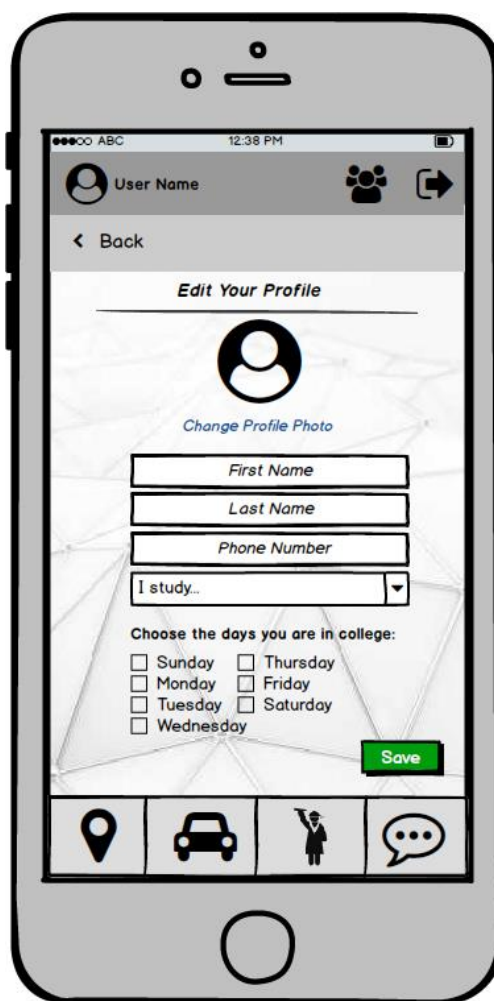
●●●○○ ABC

12:38 PM

User Name

< Back

Edit Your Profile

Change Profile Photo

First Name

Last Name

Phone Number

I study...

Choose the days you are in college:

Sunday
Monday
Tuesday
Wednesday
Thursday
Friday
Saturday

Save